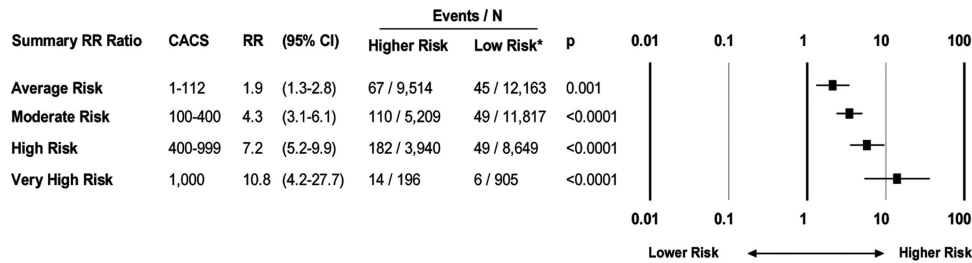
| Summary RR Ratio | CACS | RR | (95% CI) | Events / N Higher Risk | Low Risk* | p |
|---|---|---|---|---|---|---|
| Average Risk | 1-112 | 1.9 | (1.3-2.8) | 67 / 9,514 | 45 / 12,163 | 0.001 |
| Moderate Risk | 100-400 | 4.3 | (3.1-6.1) | 110 / 5,209 | 49 / 11,817 | <0.0001 |
| High Risk | 400-999 | 7.2 | (5.2-9.9) | 182 / 3,940 | 49 / 8,649 | <0.0001 |
| Very High Risk | 1,000 | 10.8 | (4.2-27.7) | 14 / 196 | 6 / 905 | <0.0001 |

0.01 0.1 1 10 100

0.01 0.1 1 10 100

Lower Risk Higher Risk